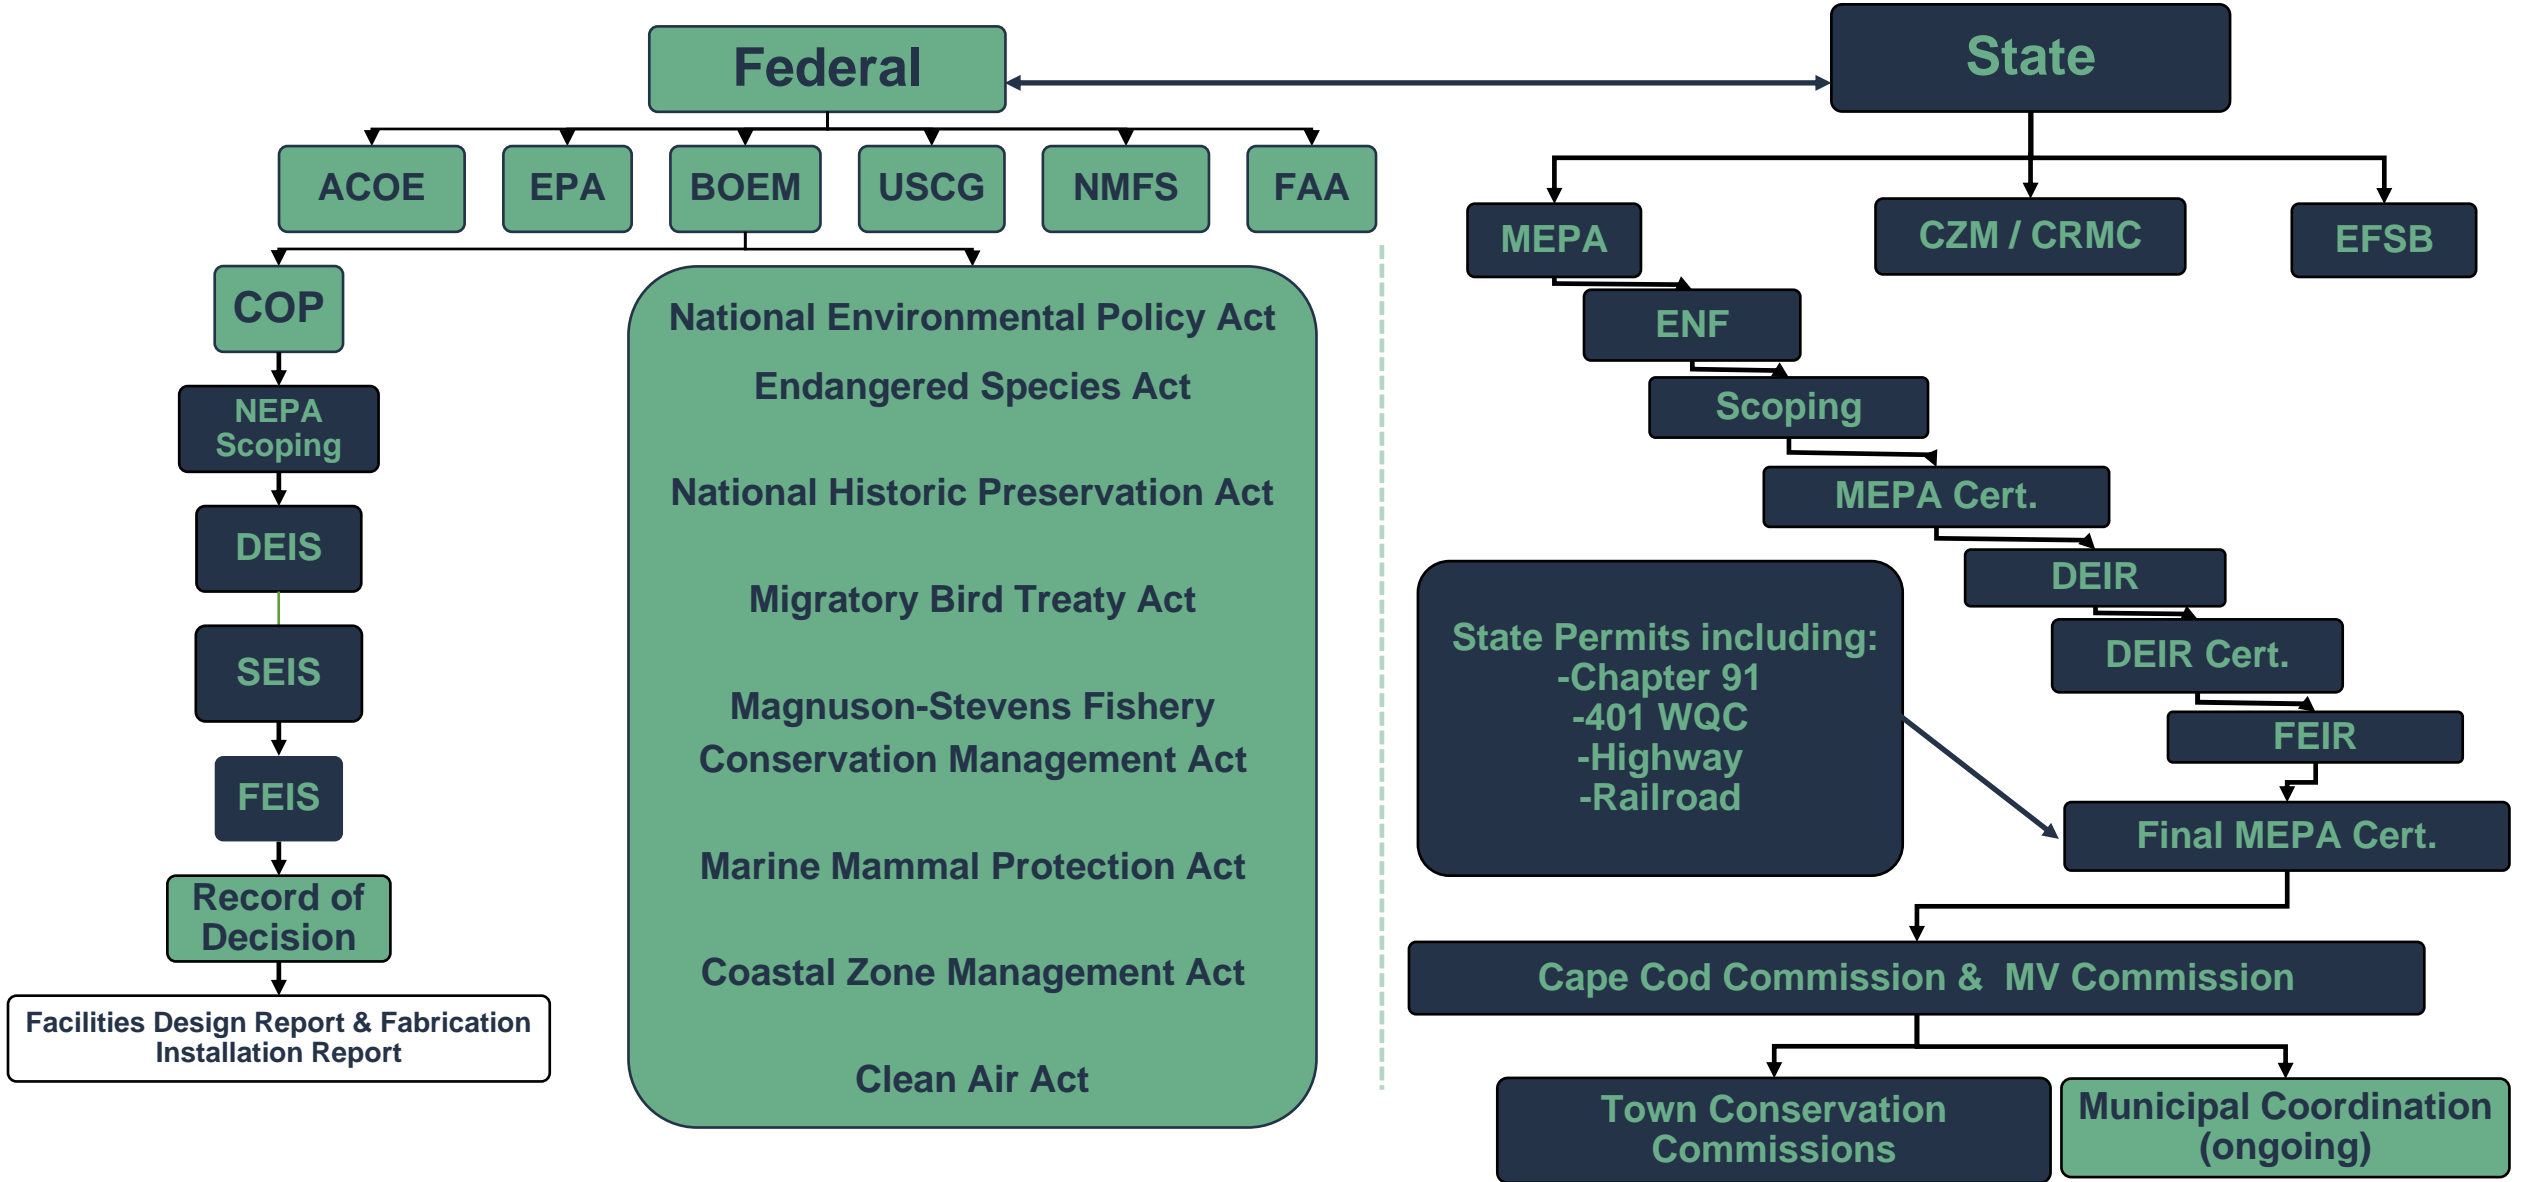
Federal

State

ACOE

EPA

BOEM

USCG

NMFS

FAA

COP

NEPA Scoping

DEIS

SEIS

FEIS

Record of Decision

Facilities Design Report & Fabrication Installation Report

National Environmental Policy Act

Endangered Species Act

National Historic Preservation Act

Migratory Bird Treaty Act

Magnuson-Stevens Fishery Conservation Management Act

Marine Mammal Protection Act

Coastal Zone Management Act

Clean Air Act

MEPA

CZM / CRMC

EFSB

ENF

Scoping

MEPA Cert.

DEIR

State Permits including:
-Chapter 91
-401 WQC
-Highway
-Railroad

DEIR Cert.

FEIR

Final MEPA Cert.

Cape Cod Commission & MV Commission

Town Conservation Commissions

Municipal Coordination (ongoing)